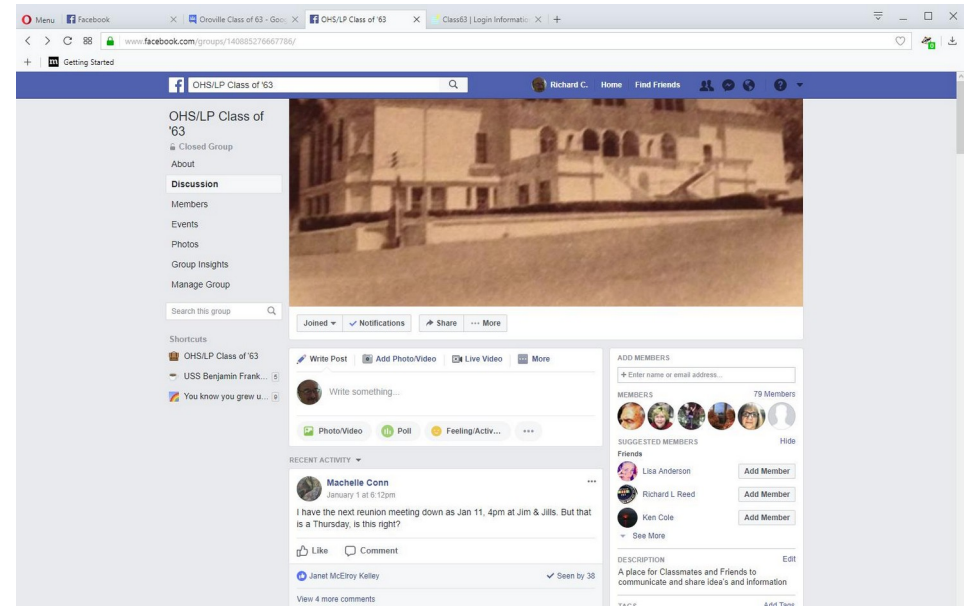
Menu | Facebook | Oroville Class of 63 - Goo | OHS/LP Class of '63 | Class63 | Login Informatio | +

www.facebook.com/groups/140885276667786/

Getting Started

OHS/LP Class of '63

Richard C. Home Find Friends

OHS/LP Class of '63
Closed Group
About
Discussion
Members
Events
Photos
Group Insights
Manage Group

Search this group

Shortcuts
OHS/LP Class of '63
USS Benjamin Frank... 5
You know you grew u... 9

Joined ▾ ✓ Notifications Share ··· More

Write Post | Add Photo/Video | Live Video | More

Write something...

Photo/Video Poll Feeling/Activ... ···

RECENT ACTIVITY ▾

Machelle Conn
January 1 at 6:12pm

I have the next reunion meeting down as Jan 11, 4pm at Jim & Jills. But that is a Thursday, is this right?

Like Comment

Janet McElroy Kelley ✓ Seen by 38

View 4 more comments

ADD MEMBERS
+ Enter name or email address...

MEMBERS 79 Members

SUGGESTED MEMBERS Hide
Friends
Lisa Anderson Add Member
Richard L Reed Add Member
Ken Cole Add Member
See More

DESCRIPTION Edit
A place for Classmates and Friends to communicate and share idea's and Information

TAGS Add Tags